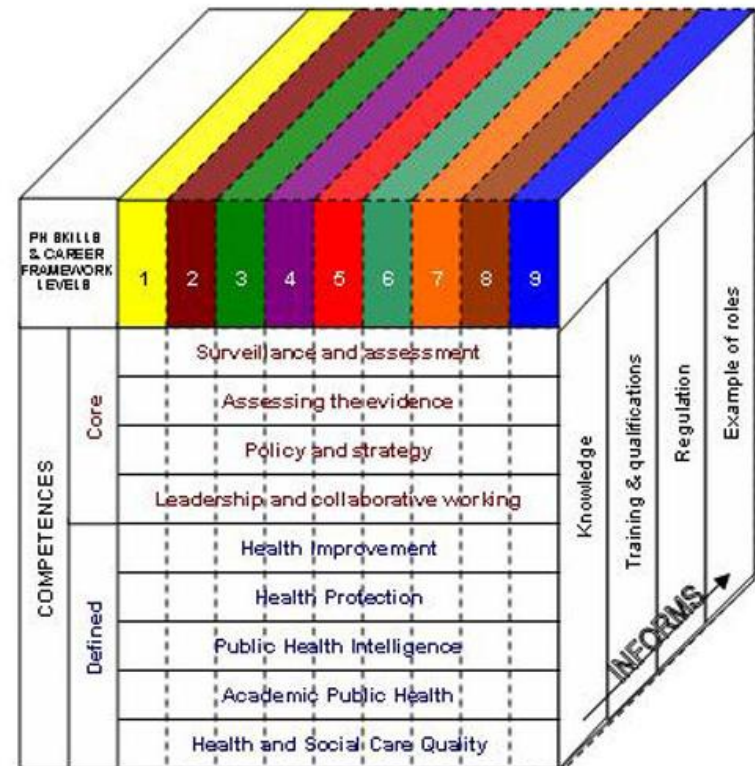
PH SKILLS & CAREER FRAMEWORK LEVELS

1 2 3 4 5 6 7 8 9

COMPETENCES

Core

Surveillance and assessment

Assessing the evidence

Policy and strategy

Leadership and collaborative working

Defined

Health Improvement

Health Protection

Public Health Intelligence

Academic Public Health

Health and Social Care Quality

Knowledge

Training & qualifications

Regulation

Example of roles

INFORMS